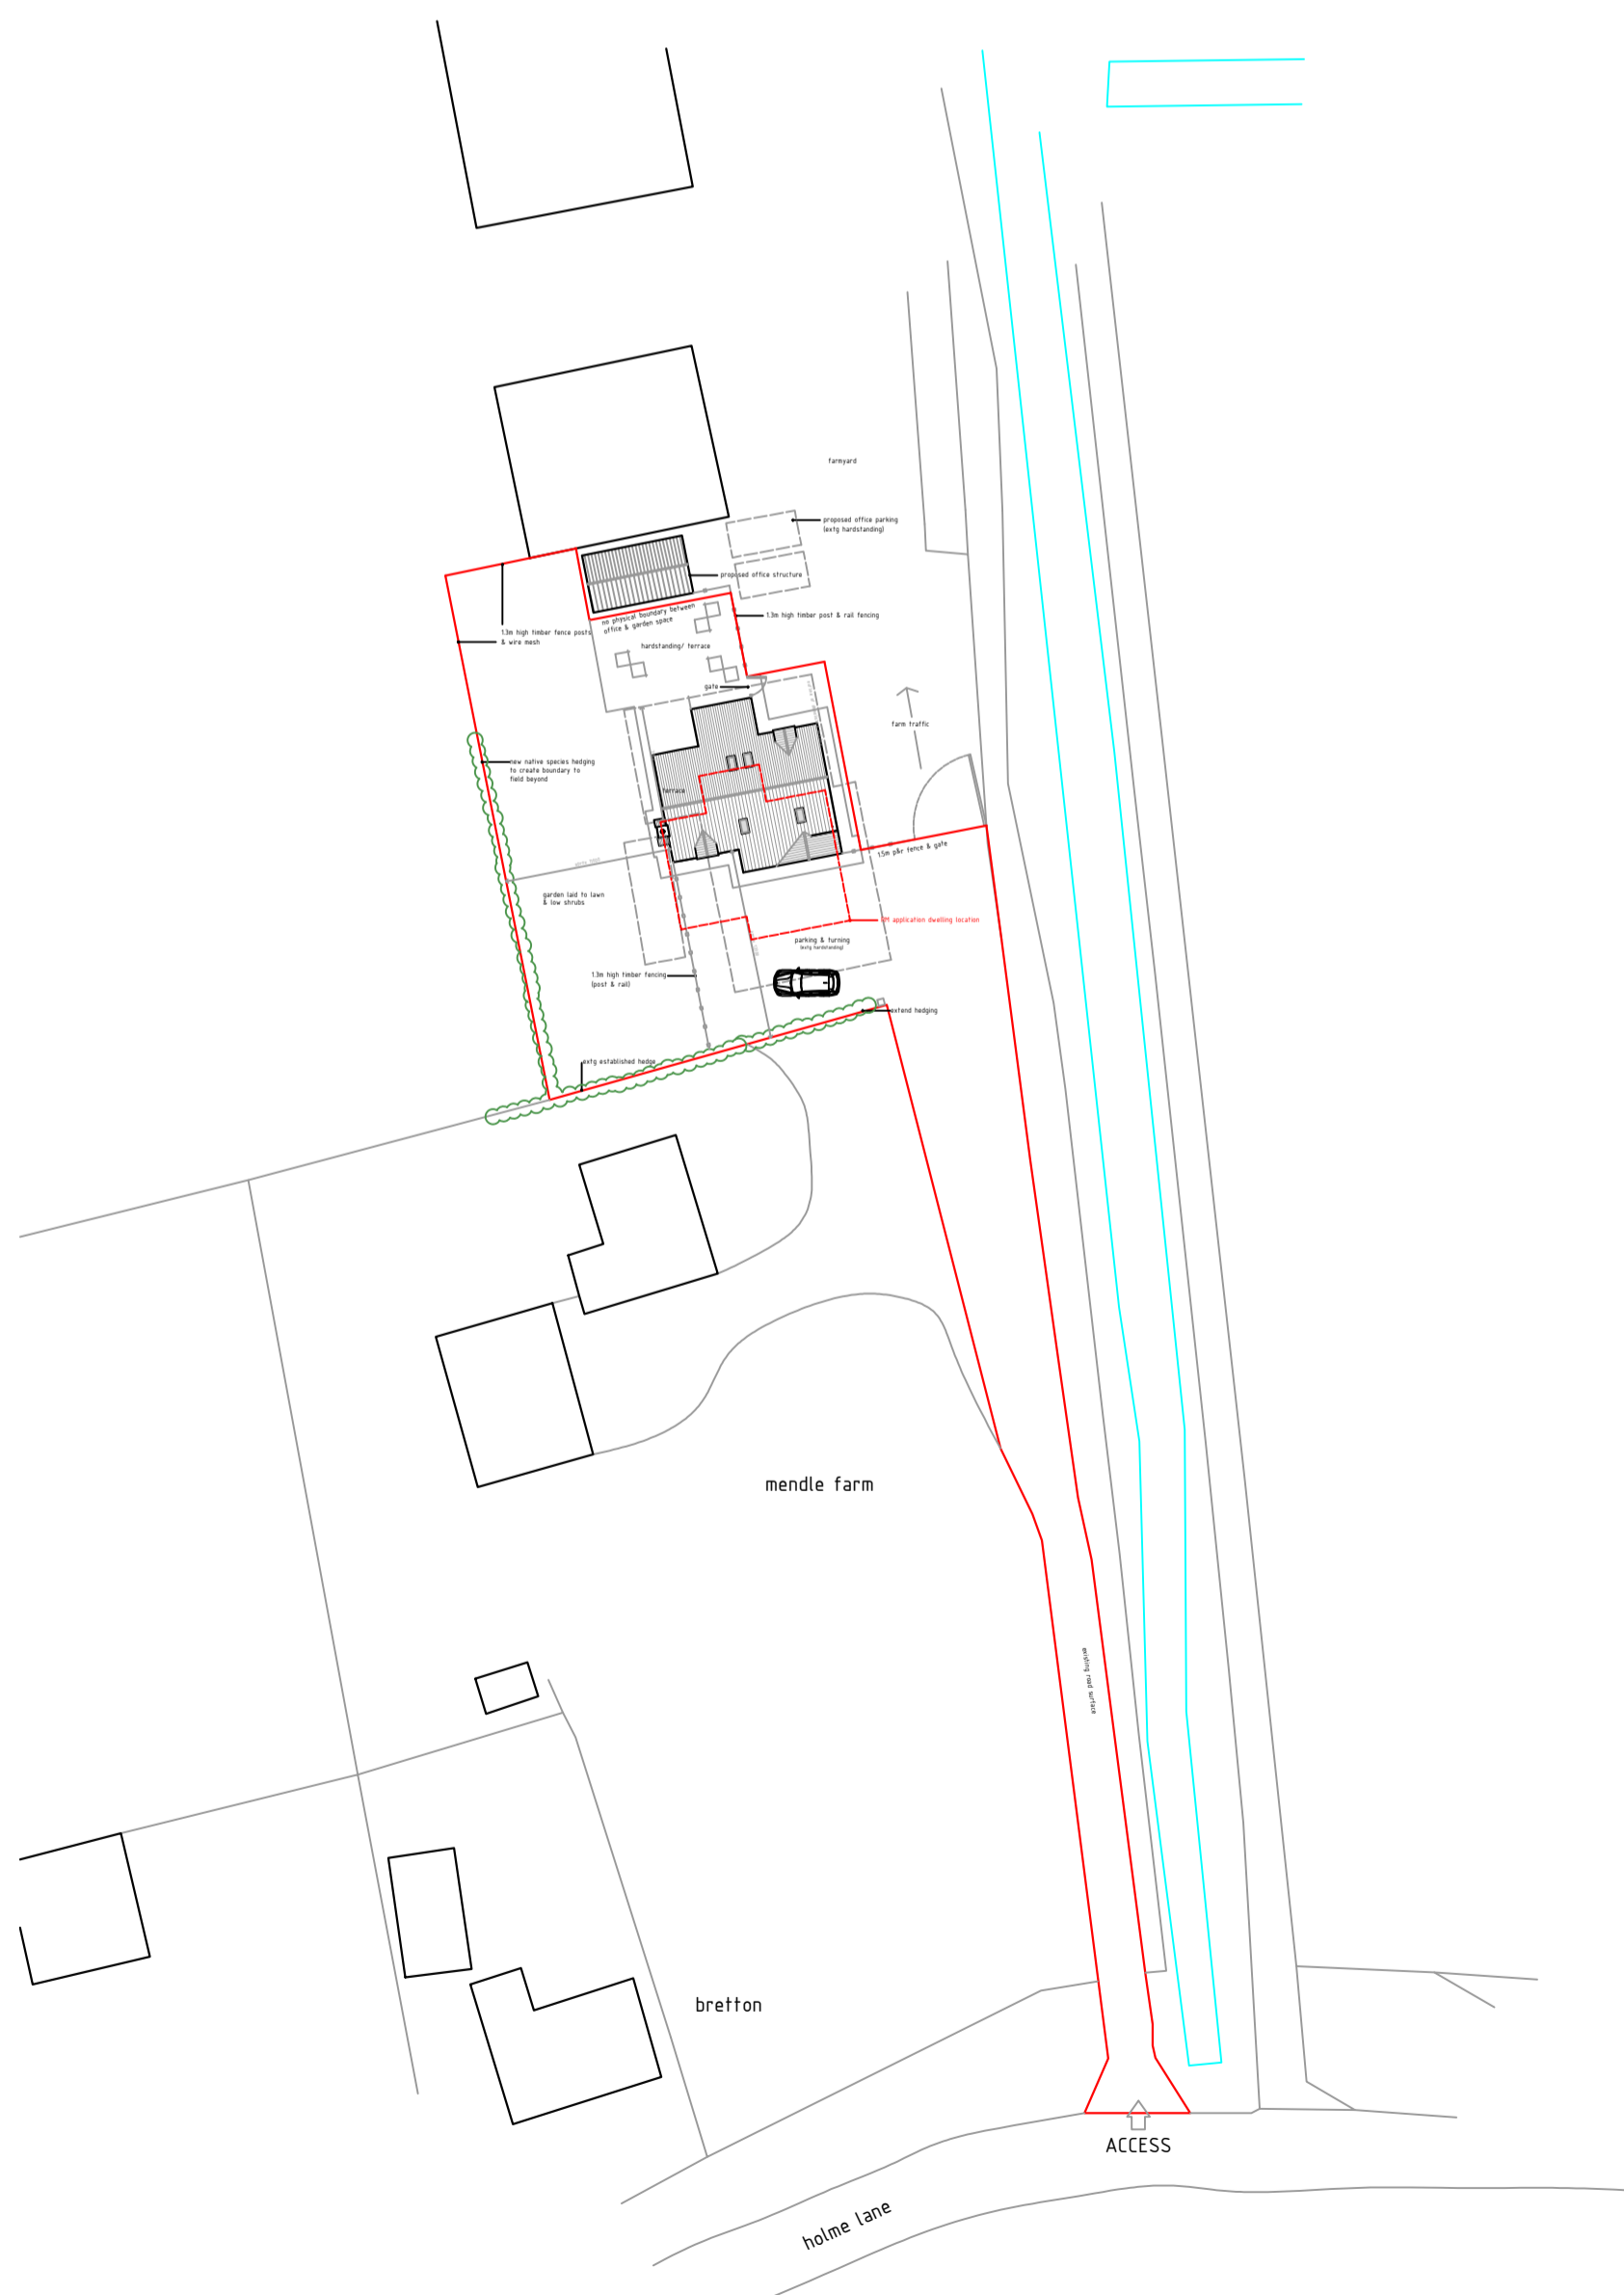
farmyard

proposed office parking (extg hardstanding)

proposed office structure

1.3m high timber post & rail fencing

1.3m high timber fence posts & wire mesh

no physical boundary between office & garden space

hardstanding/ terrace

gate

farm traffic

new native species hedging to create boundary to field beyond

terrace

1.5m p&r fence & gate

garden laid to lawn & low shrubs

PM application dwelling location

parking & turning (extg hardstanding)

1.3m high timber fencing (post & rail)

extend hedging

extg established hedge

mendle farm

existing road surface

bretton

ACCESS

holme lane